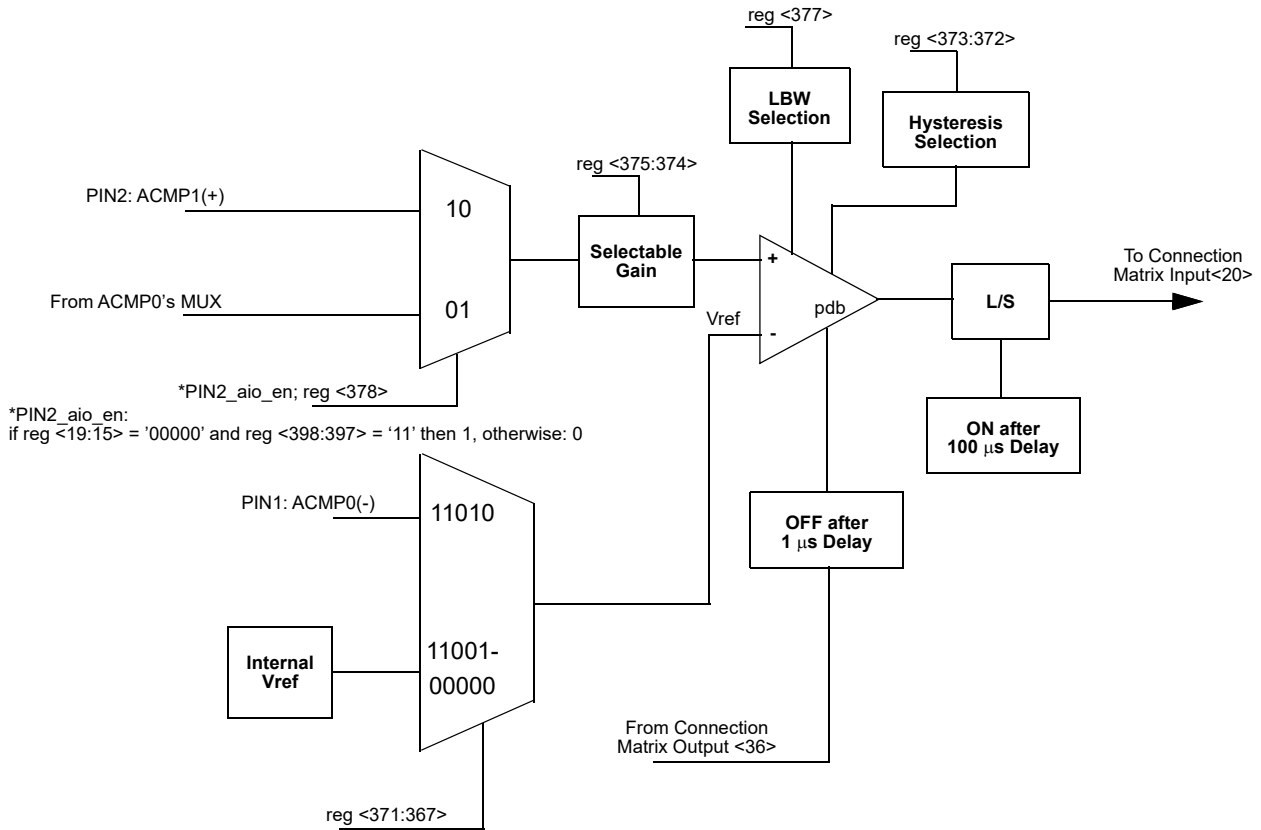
reg <377>

reg <373:372>

LBW Selection

Hysteresis Selection

reg <375:374>

PIN2: ACMP1(+)

10

Selectable Gain

+

To Connection Matrix Input<20>

From ACMP0's MUX

01

pdb

L/S

Vref

-

*PIN2_aio_en; reg <378>

*PIN2_aio_en:
if reg <19:15> = '00000' and reg <398:397> = '11' then 1, otherwise: 0

ON after 100 μs Delay

PIN1: ACMP0(-)

11010

OFF after 1 μs Delay

Internal Vref

11001-
00000

From Connection Matrix Output <36>

reg <371:367>